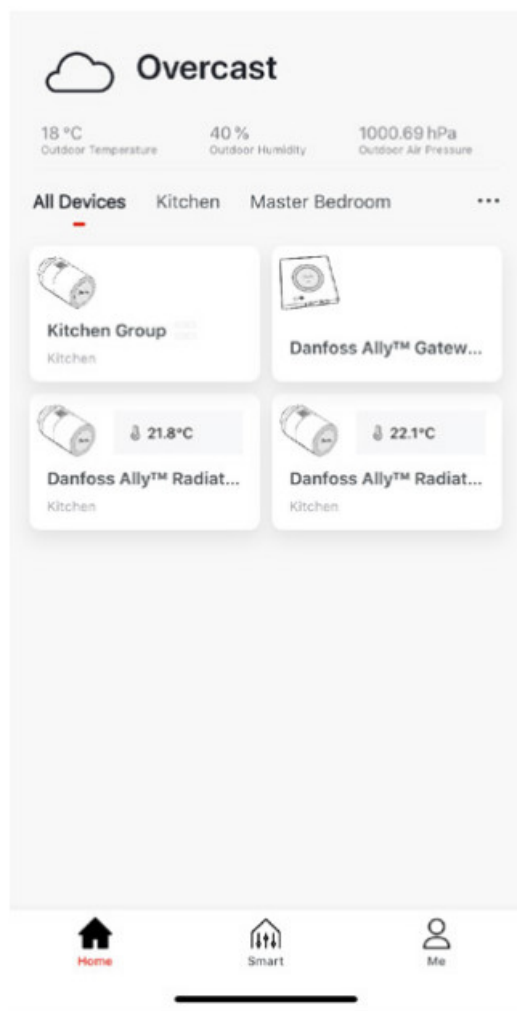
Overcast

18 °C
Outdoor Temperature

40 %
Outdoor Humidity

1000.69 hPa
Outdoor Air Pressure

All Devices Kitchen Master Bedroom ···

Kitchen Group
Kitchen

Danfoss Ally™ Gatew...

21.8°C
Danfoss Ally™ Radiat...
Kitchen

22.1°C
Danfoss Ally™ Radiat...
Kitchen

Home
Smart
Me